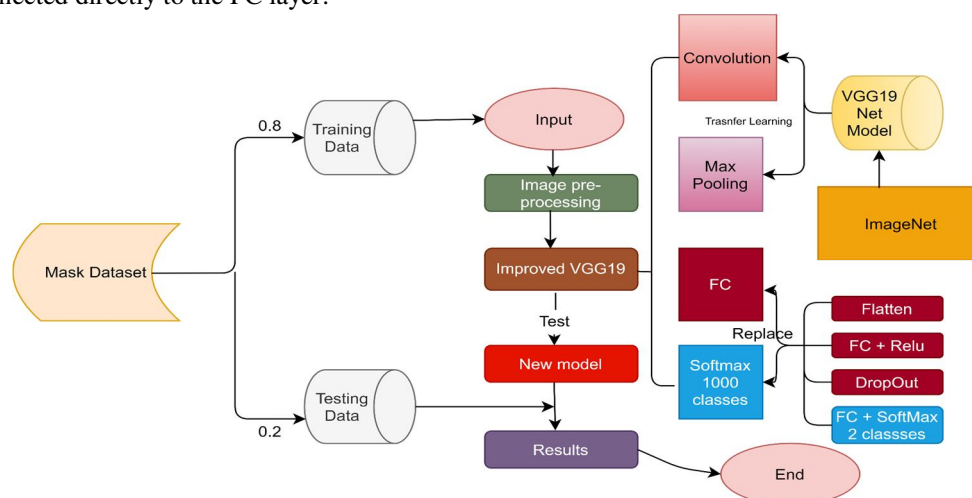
nected directly to the FC layer.

Mask Dataset

0.8

Training Data

0.2

Testing Data

Input

Image pre-processing

Improved VGG19

Test

New model

Results

End

Convolution

Trasnfer Learning

Max Pooling

VGG19 Net Model

ImageNet

FC

Replace

Softmax 1000 classes

Flatten

FC + Relu

DropOut

FC + SoftMax 2 classses